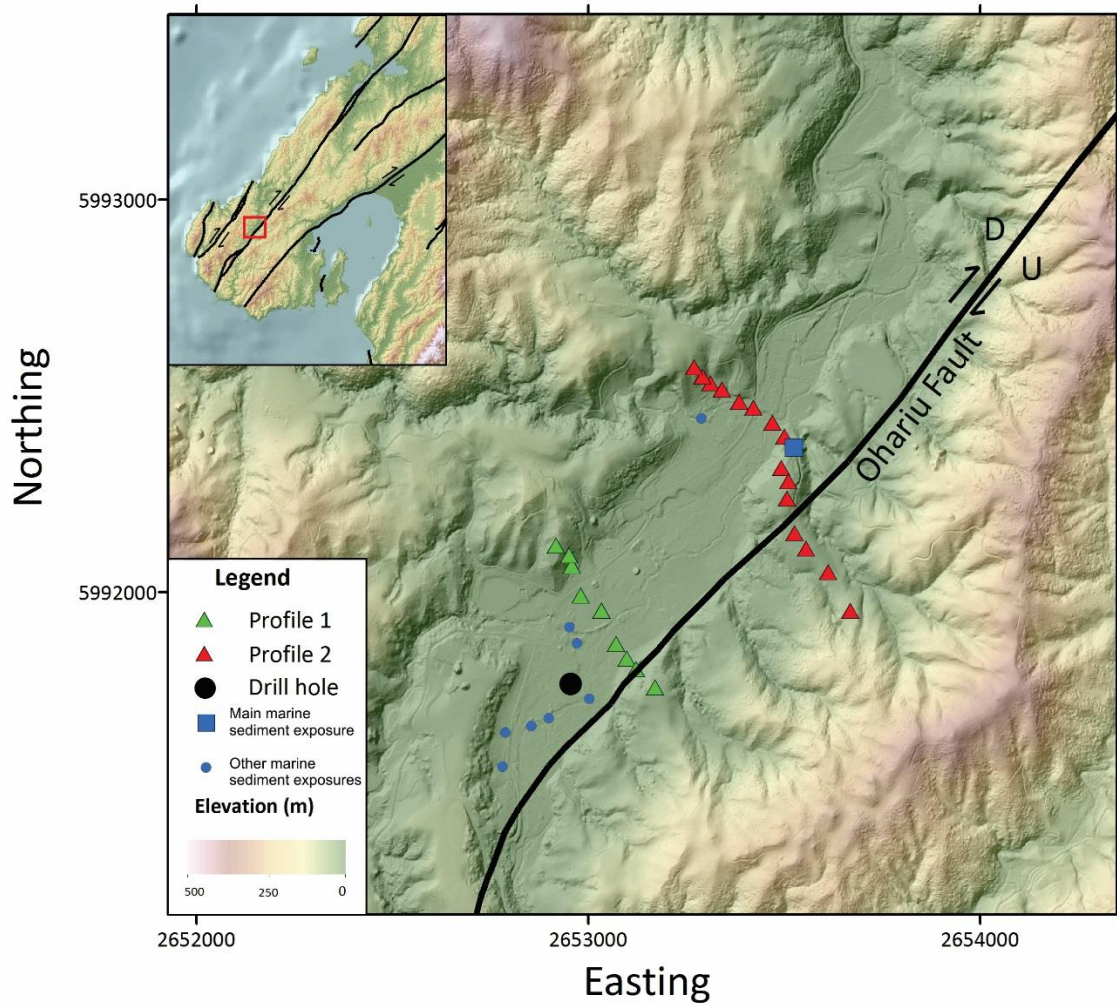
Northing

5993000

5992000

D

U

Ohariu Fault

Legend

Profile 1

Profile 2

Drill hole

Main marine sediment exposure

Other marine sediment exposures

Elevation (m)

500 250 0

2652000 2653000 2654000

Easting